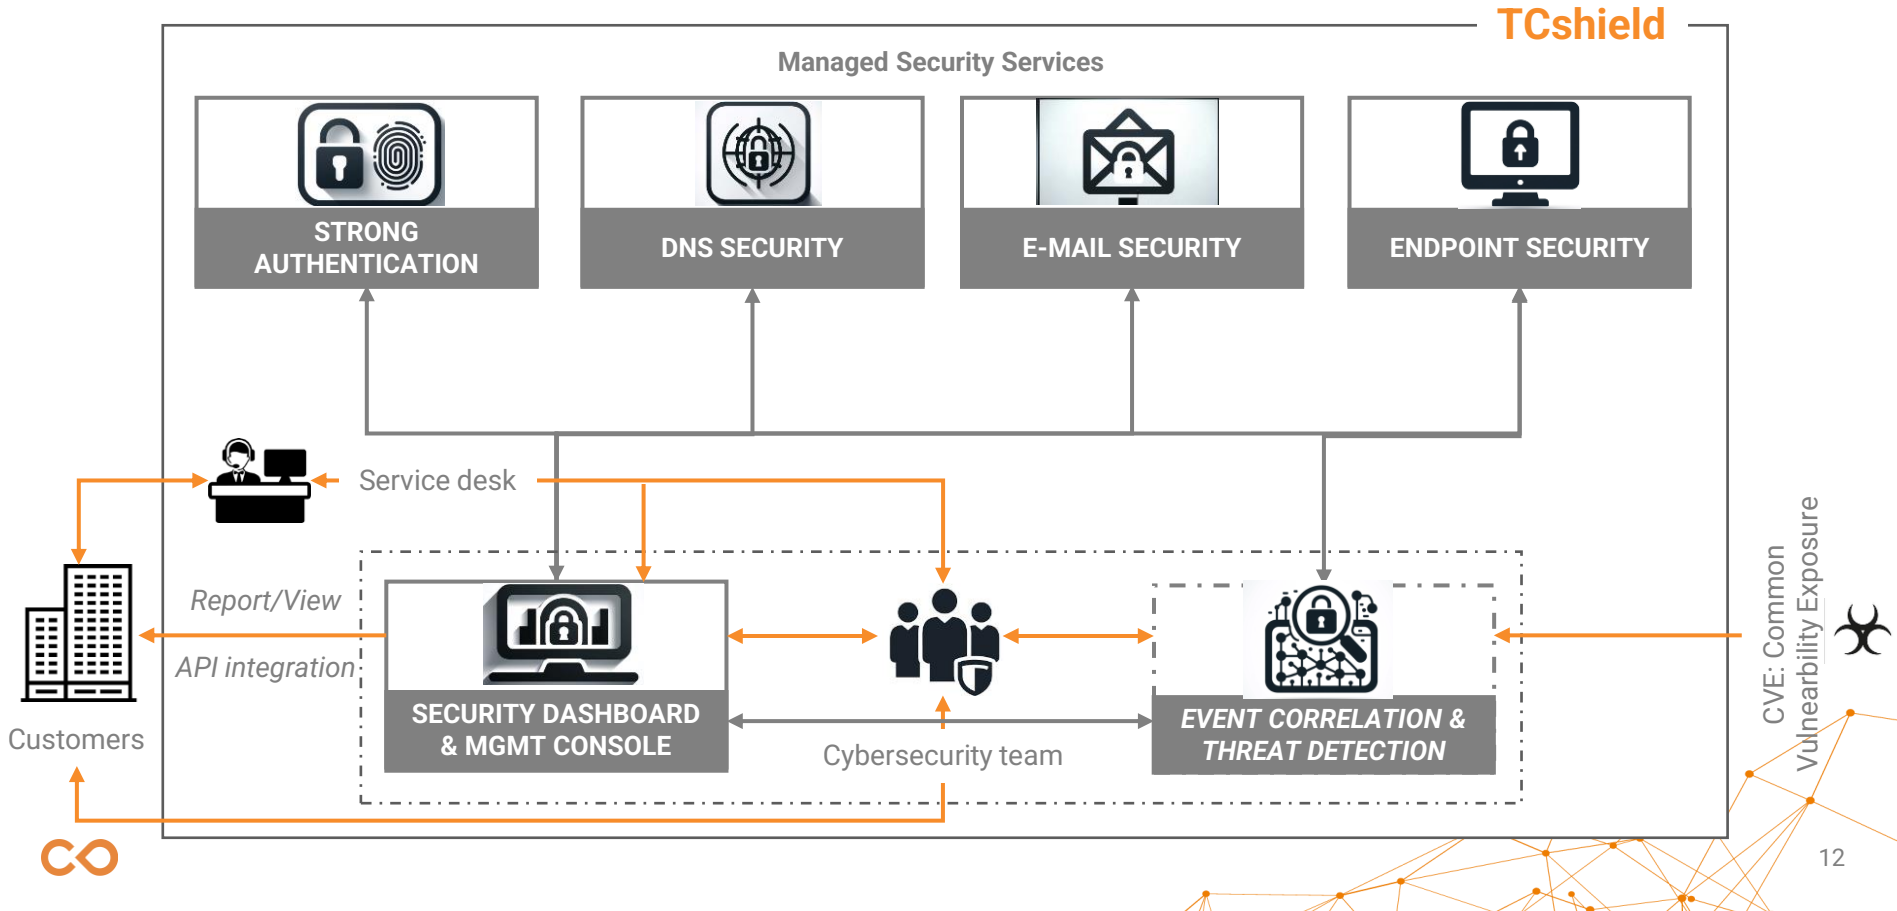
TCshield

Managed Security Services

STRONG AUTHENTICATION

DNS SECURITY

E-MAIL SECURITY

ENDPOINT SECURITY

Service desk

Report/View

API integration

Customers

SECURITY DASHBOARD & MGMT CONSOLE

Cybersecurity team

EVENT CORRELATION & THREAT DETECTION

CVE: Common Vulnearbility Exposure

12